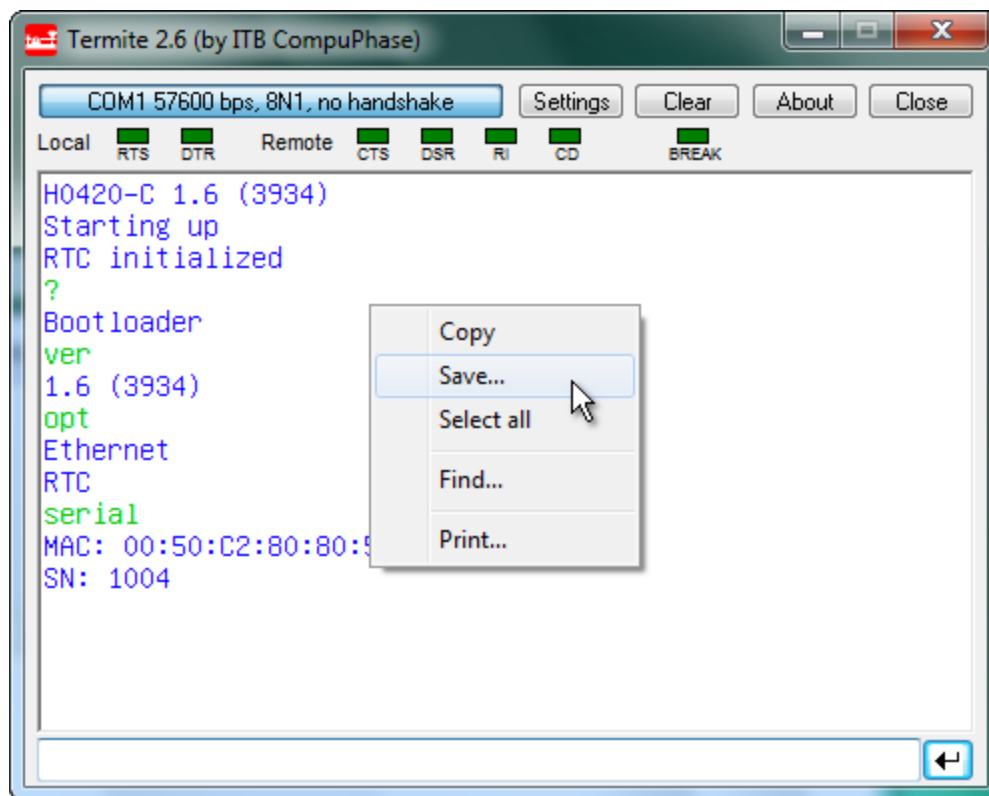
Termite 2.6 (by ITB CompuPhase)

COM1 57600 bps, 8N1, no handshake
Settings
Clear
About
Close

Local RTS DTR Remote CTS DSR RI CD BREAK

H0420-C 1.6 (3934)
Starting up
RTC initialized
?
Bootloader
ver
1.6 (3934)
opt
Ethernet
RTC
serial
MAC: 00:50:C2:80:80:5
SN: 1004

Copy
Save...
Select all
Find...
Print...